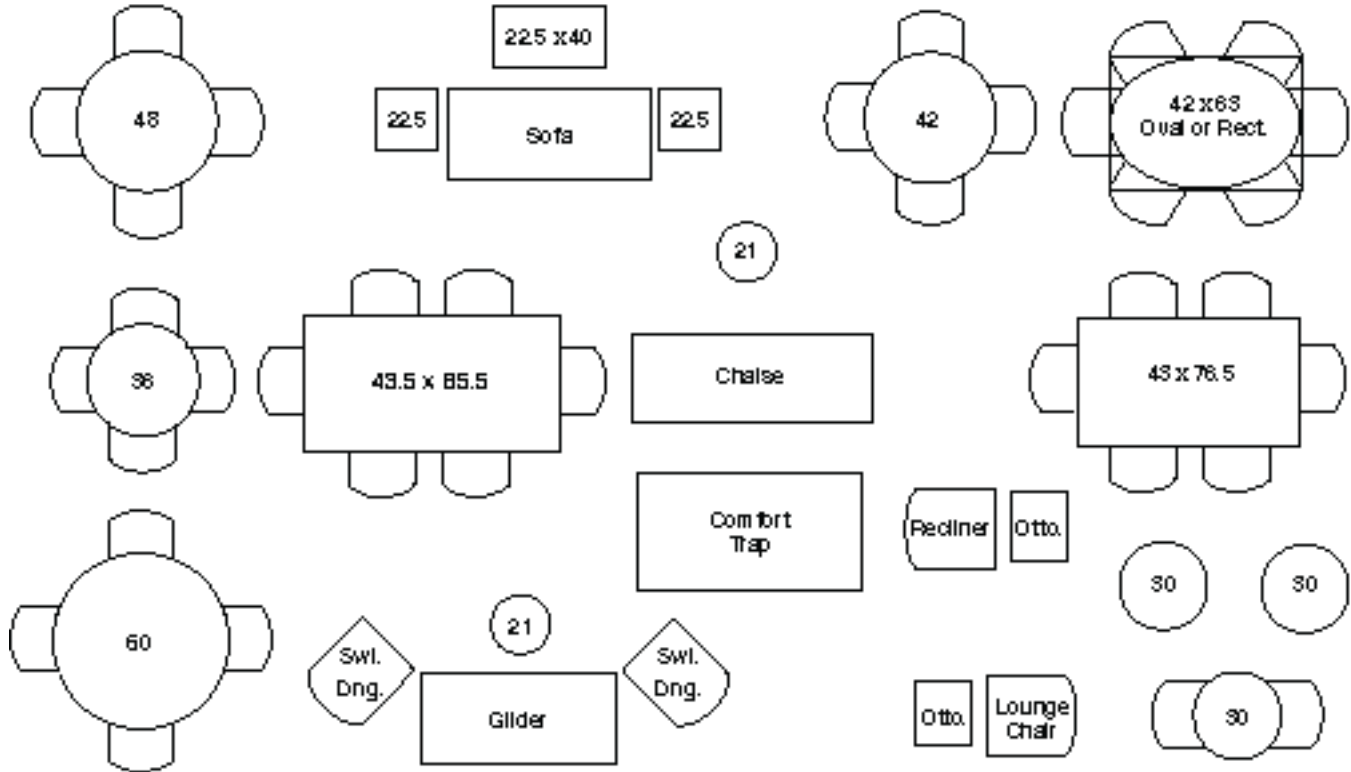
48

22.5 x 40

22.5

Sofa

22.5

42

42 x 63
Oval or Rect.

21

36

43.5 x 85.5

Chaise

43 x 76.5

Comfort
Trap

Recliner

Otto.

30

30

60

21

Swl.
Dng.

Swl.
Dng.

Glider

Otto.

Lounge
Chair

30